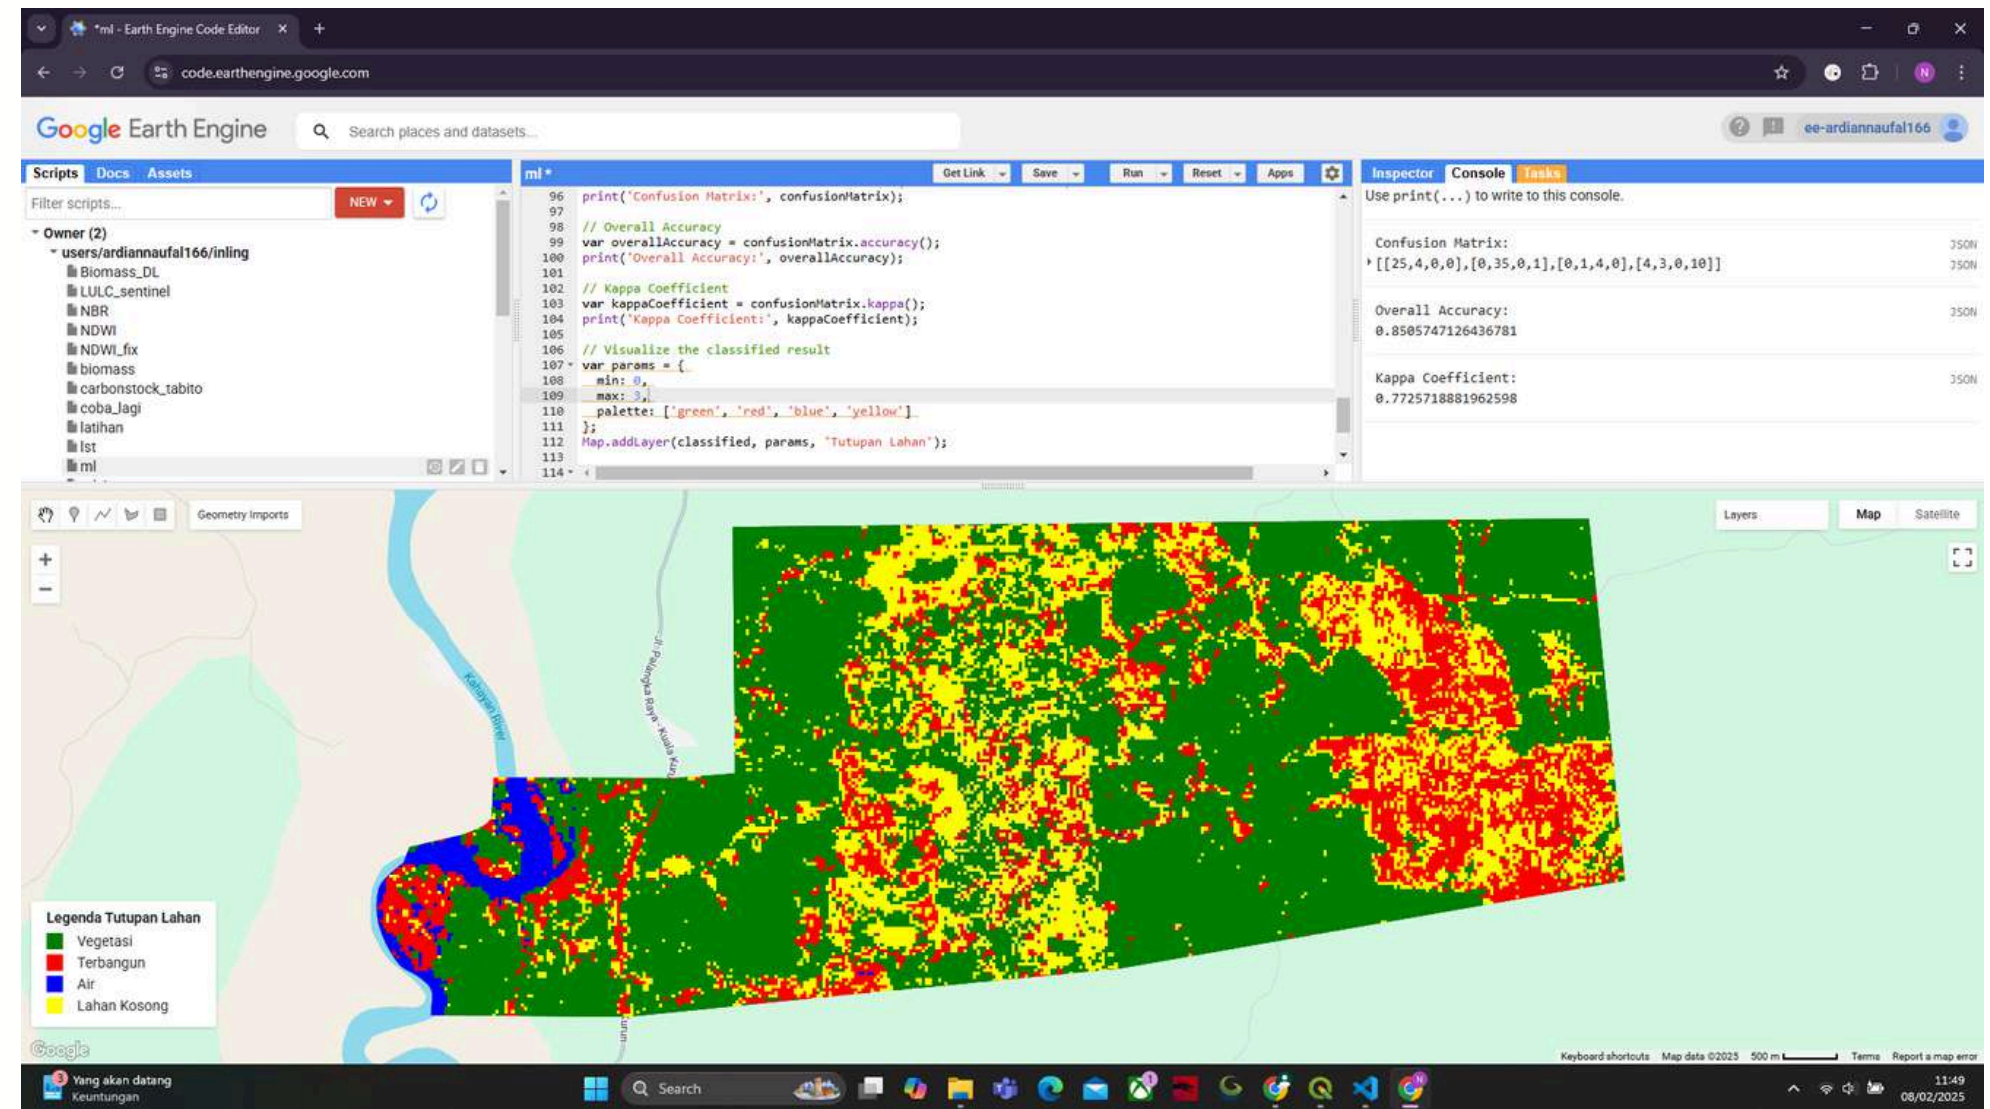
*ml - Earth Engine Code Editor ×

code.earthengine.google.com

Google Earth Engine Search places and datasets...

ee-ardiannaufal166

Scripts Docs Assets

Filter scripts... NEW

Owner (2)
users/ardiannaufal166/inling
Biomass_DL
LULC_sentinel
NBR
NDWI
NDWI_fix
biomass
carbonstock_tabito
coba_lagi
latihan
lst
ml

ml * Get Link Save Run Reset Apps

96 print('Confusion Matrix:', confusionMatrix);
97
98 // Overall Accuracy
99 var overallAccuracy = confusionMatrix.accuracy();
100 print('Overall Accuracy:', overallAccuracy);
101
102 // Kappa Coefficient
103 var kappaCoefficient = confusionMatrix.kappa();
104 print('Kappa Coefficient:', kappaCoefficient);
105
106 // Visualize the classified result
107 var params = {
108 min: 0,
109 max: 3,
110 palette: ['green', 'red', 'blue', 'yellow']
111 };
112 Map.addLayer(classified, params, 'Tutupan Lahan');
113
114

Inspector Console Tasks

Use print(...) to write to this console.

Confusion Matrix: JSON
[[25,4,0,0],[0,35,0,1],[0,1,4,0],[4,3,0,10]] JSON

Overall Accuracy: JSON
0.8505747126436781

Kappa Coefficient: JSON
0.7725718881962598

Geometry Imports

Layers Map Satellite

Kahayan River

Jl. Palangka Raya - Kuala Kurun

Legenda Tutupan Lahan
Vegetasi
Terbangun
Air
Lahan Kosong

Google

Keyboard shortcuts Map data ©2025 500 m Terms Report a map error

Yang akan datang
Keuntungan

Search

11:49
08/02/2025